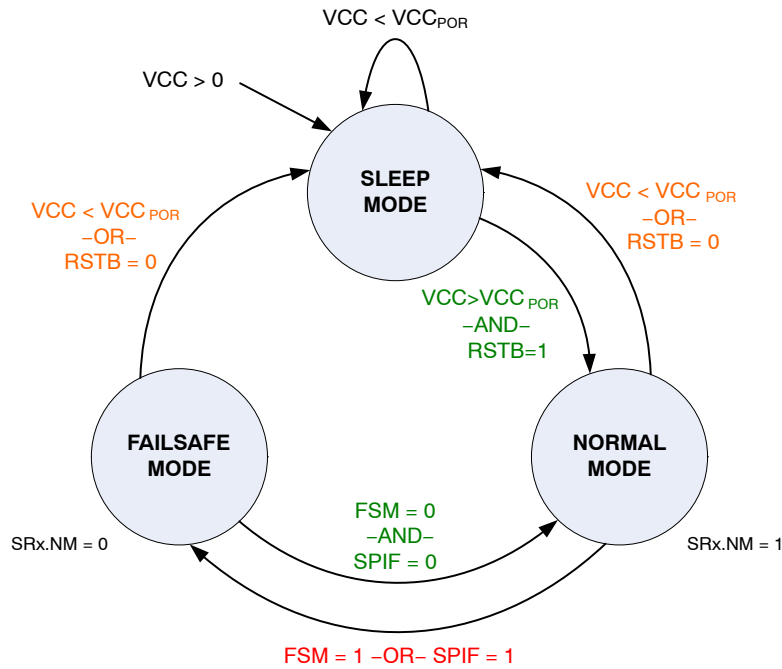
$VCC < VCC_{POR}$

VCC > 0

SLEEP MODE

$VCC < VCC_{POR}$
–OR–
RSTB = 0

$VCC < VCC_{POR}$
–OR–
RSTB = 0

$VCC>VCC_{POR}$
–AND–
RSTB=1

FAILSAFE MODE

NORMAL MODE

FSM = 0
–AND–
SPIF = 0

SRx.NM = 0

SRx.NM = 1

FSM = 1 –OR– SPIF = 1